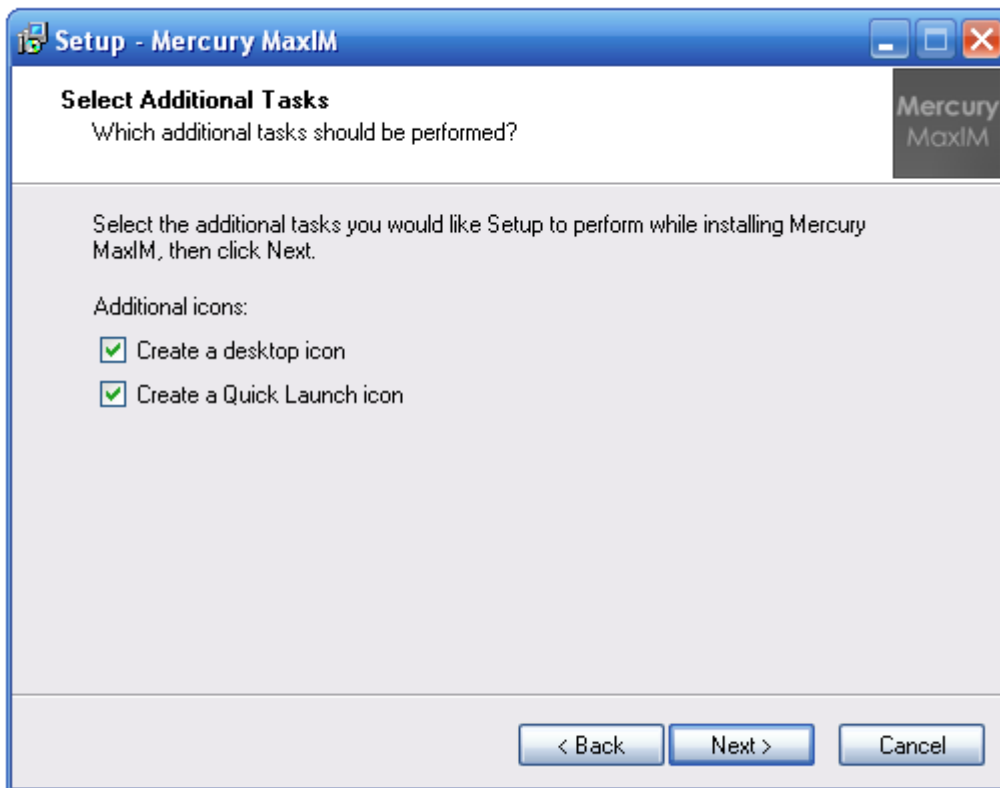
Setup - Mercury MaxIM

Select Additional Tasks
Which additional tasks should be performed?

Mercury
MaxIM

Select the additional tasks you would like Setup to perform while installing Mercury MaxIM, then click Next.

Additional icons:

Create a desktop icon

Create a Quick Launch icon

< Back

Next >

Cancel